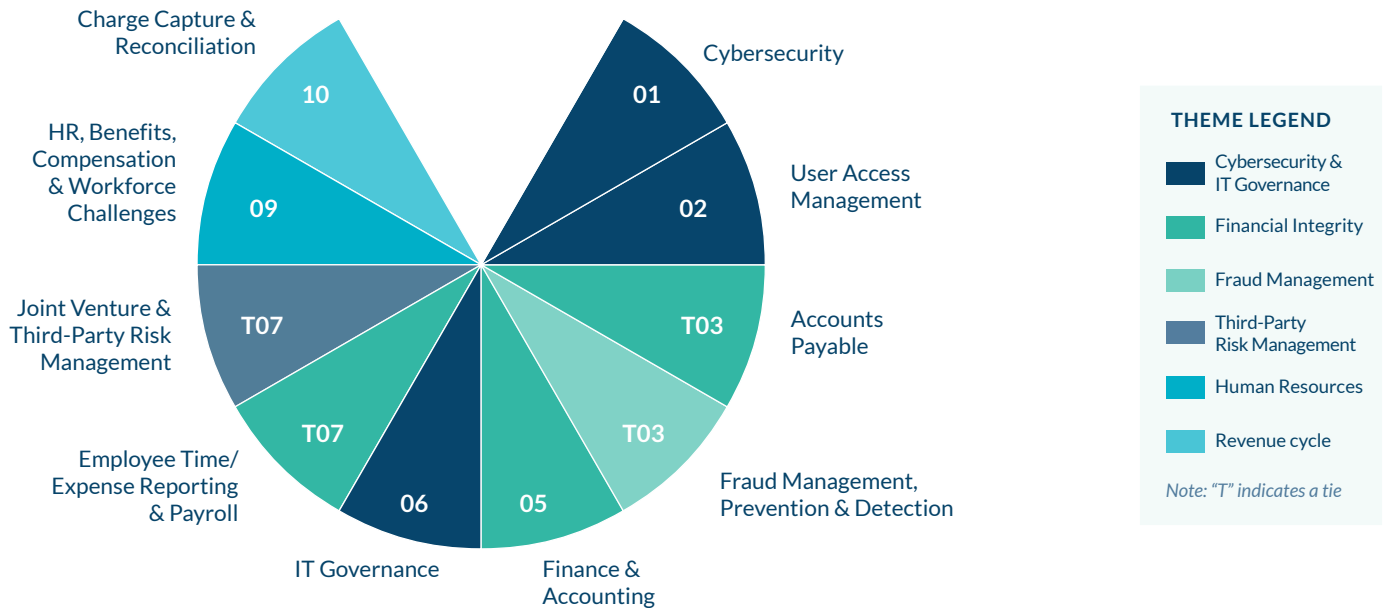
Charge Capture & Reconciliation

10

Cybersecurity

01

HR, Benefits, Compensation & Workforce Challenges

09

User Access Management

02

Joint Venture & Third-Party Risk Management

T07

Accounts Payable

T03

Employee Time/ Expense Reporting & Payroll

T07

T03

Fraud Management, Prevention & Detection

06

05

IT Governance

Finance & Accounting

THEME LEGEND

Cybersecurity & IT Governance

Financial Integrity

Fraud Management

Third-Party Risk Management

Human Resources

Revenue cycle

Note: "T" indicates a tie